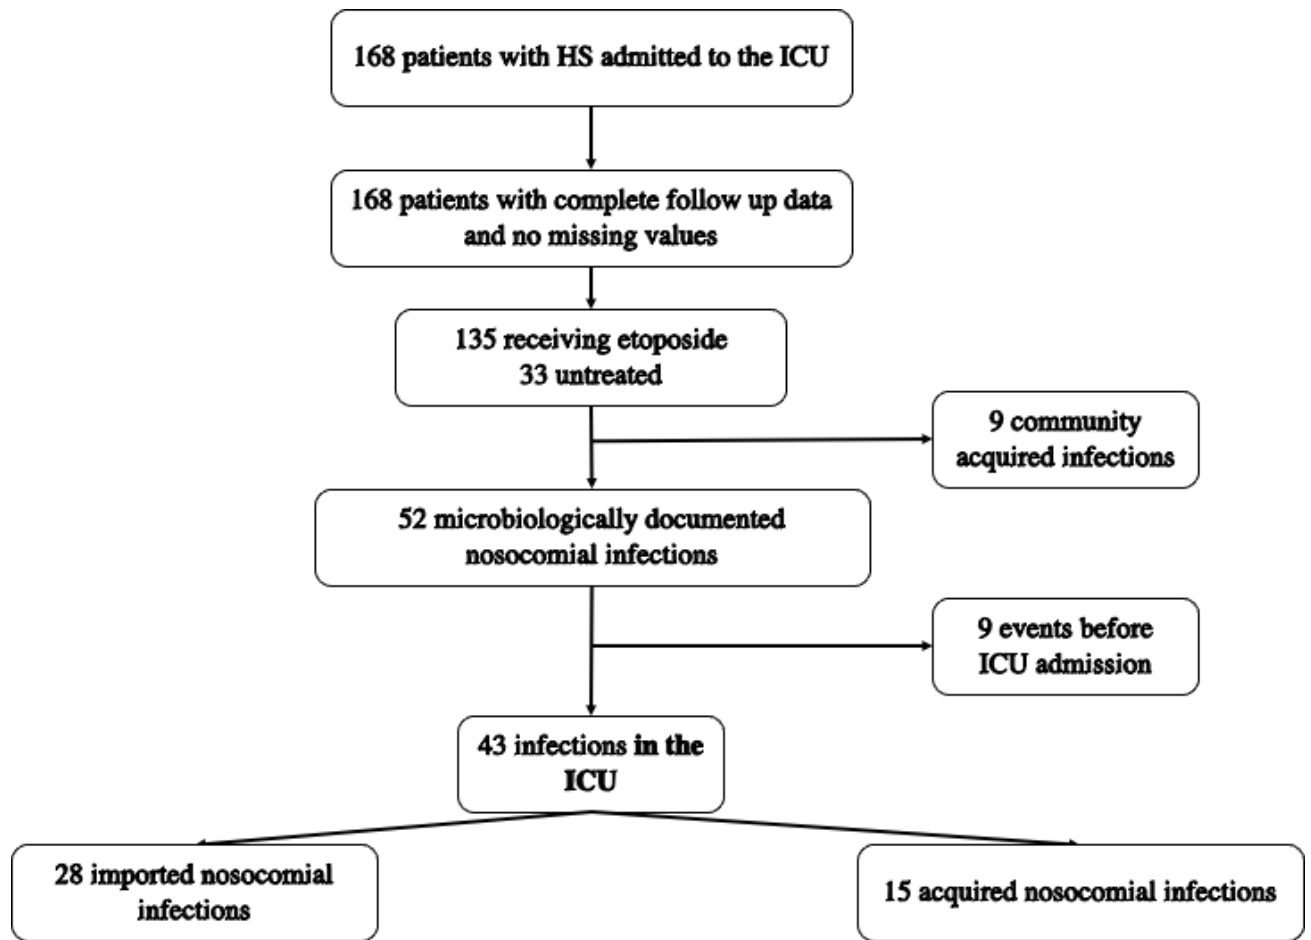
168 patients with HS admitted to the ICU

168 patients with complete follow up data and no missing values

135 receiving etoposide
33 untreated

9 community acquired infections

52 microbiologically documented nosocomial infections

9 events before ICU admission

43 infections in the ICU

28 imported nosocomial infections

15 acquired nosocomial infections